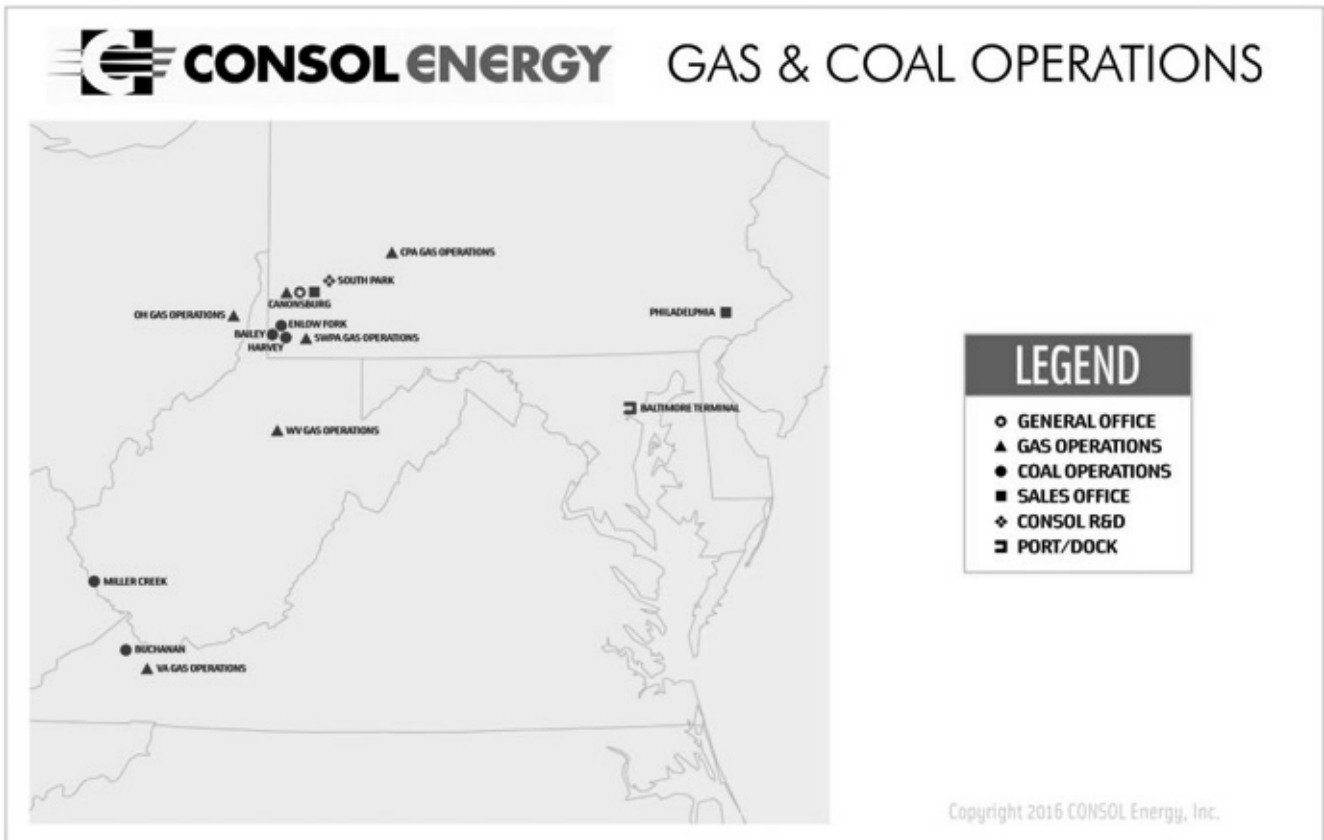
CONSOL ENERGY GAS & COAL OPERATIONS

CPA GAS OPERATIONS

SOUTH PARK

CANONSBURG

OH GAS OPERATIONS

ENLOW FORK

BAILEY

HARVEY

SWPA GAS OPERATIONS

PHILADELPHIA

BALTIMORE TERMINAL

WV GAS OPERATIONS

MILLER CREEK

BUCHANAN

VA GAS OPERATIONS

LEGEND

GENERAL OFFICE
GAS OPERATIONS
COAL OPERATIONS
SALES OFFICE
CONSOL R&D
PORT/DOCK

Copyright 2016 CONSOL Energy, Inc.